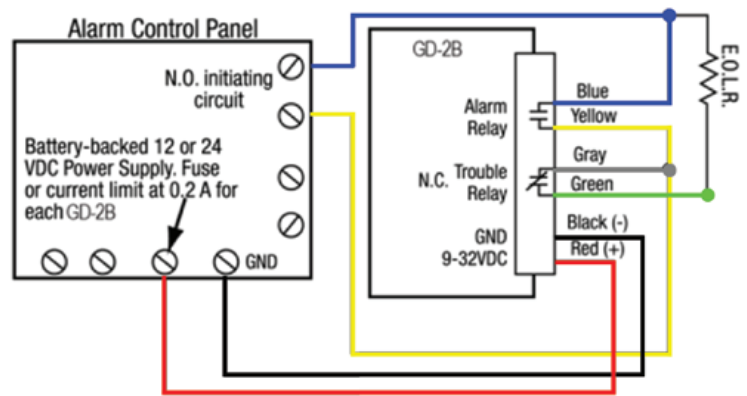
Alarm Control Panel

N.O. initiating circuit

Battery-backed 12 or 24 VDC Power Supply. Fuse or current limit at 0.2 A for each GD-2B

GND

GD-2B

Alarm Relay

N.C. Trouble Relay

GND 9-32VDC

Blue

Yellow

Gray

Green

Black (-)

Red (+)

E.O.L.R.